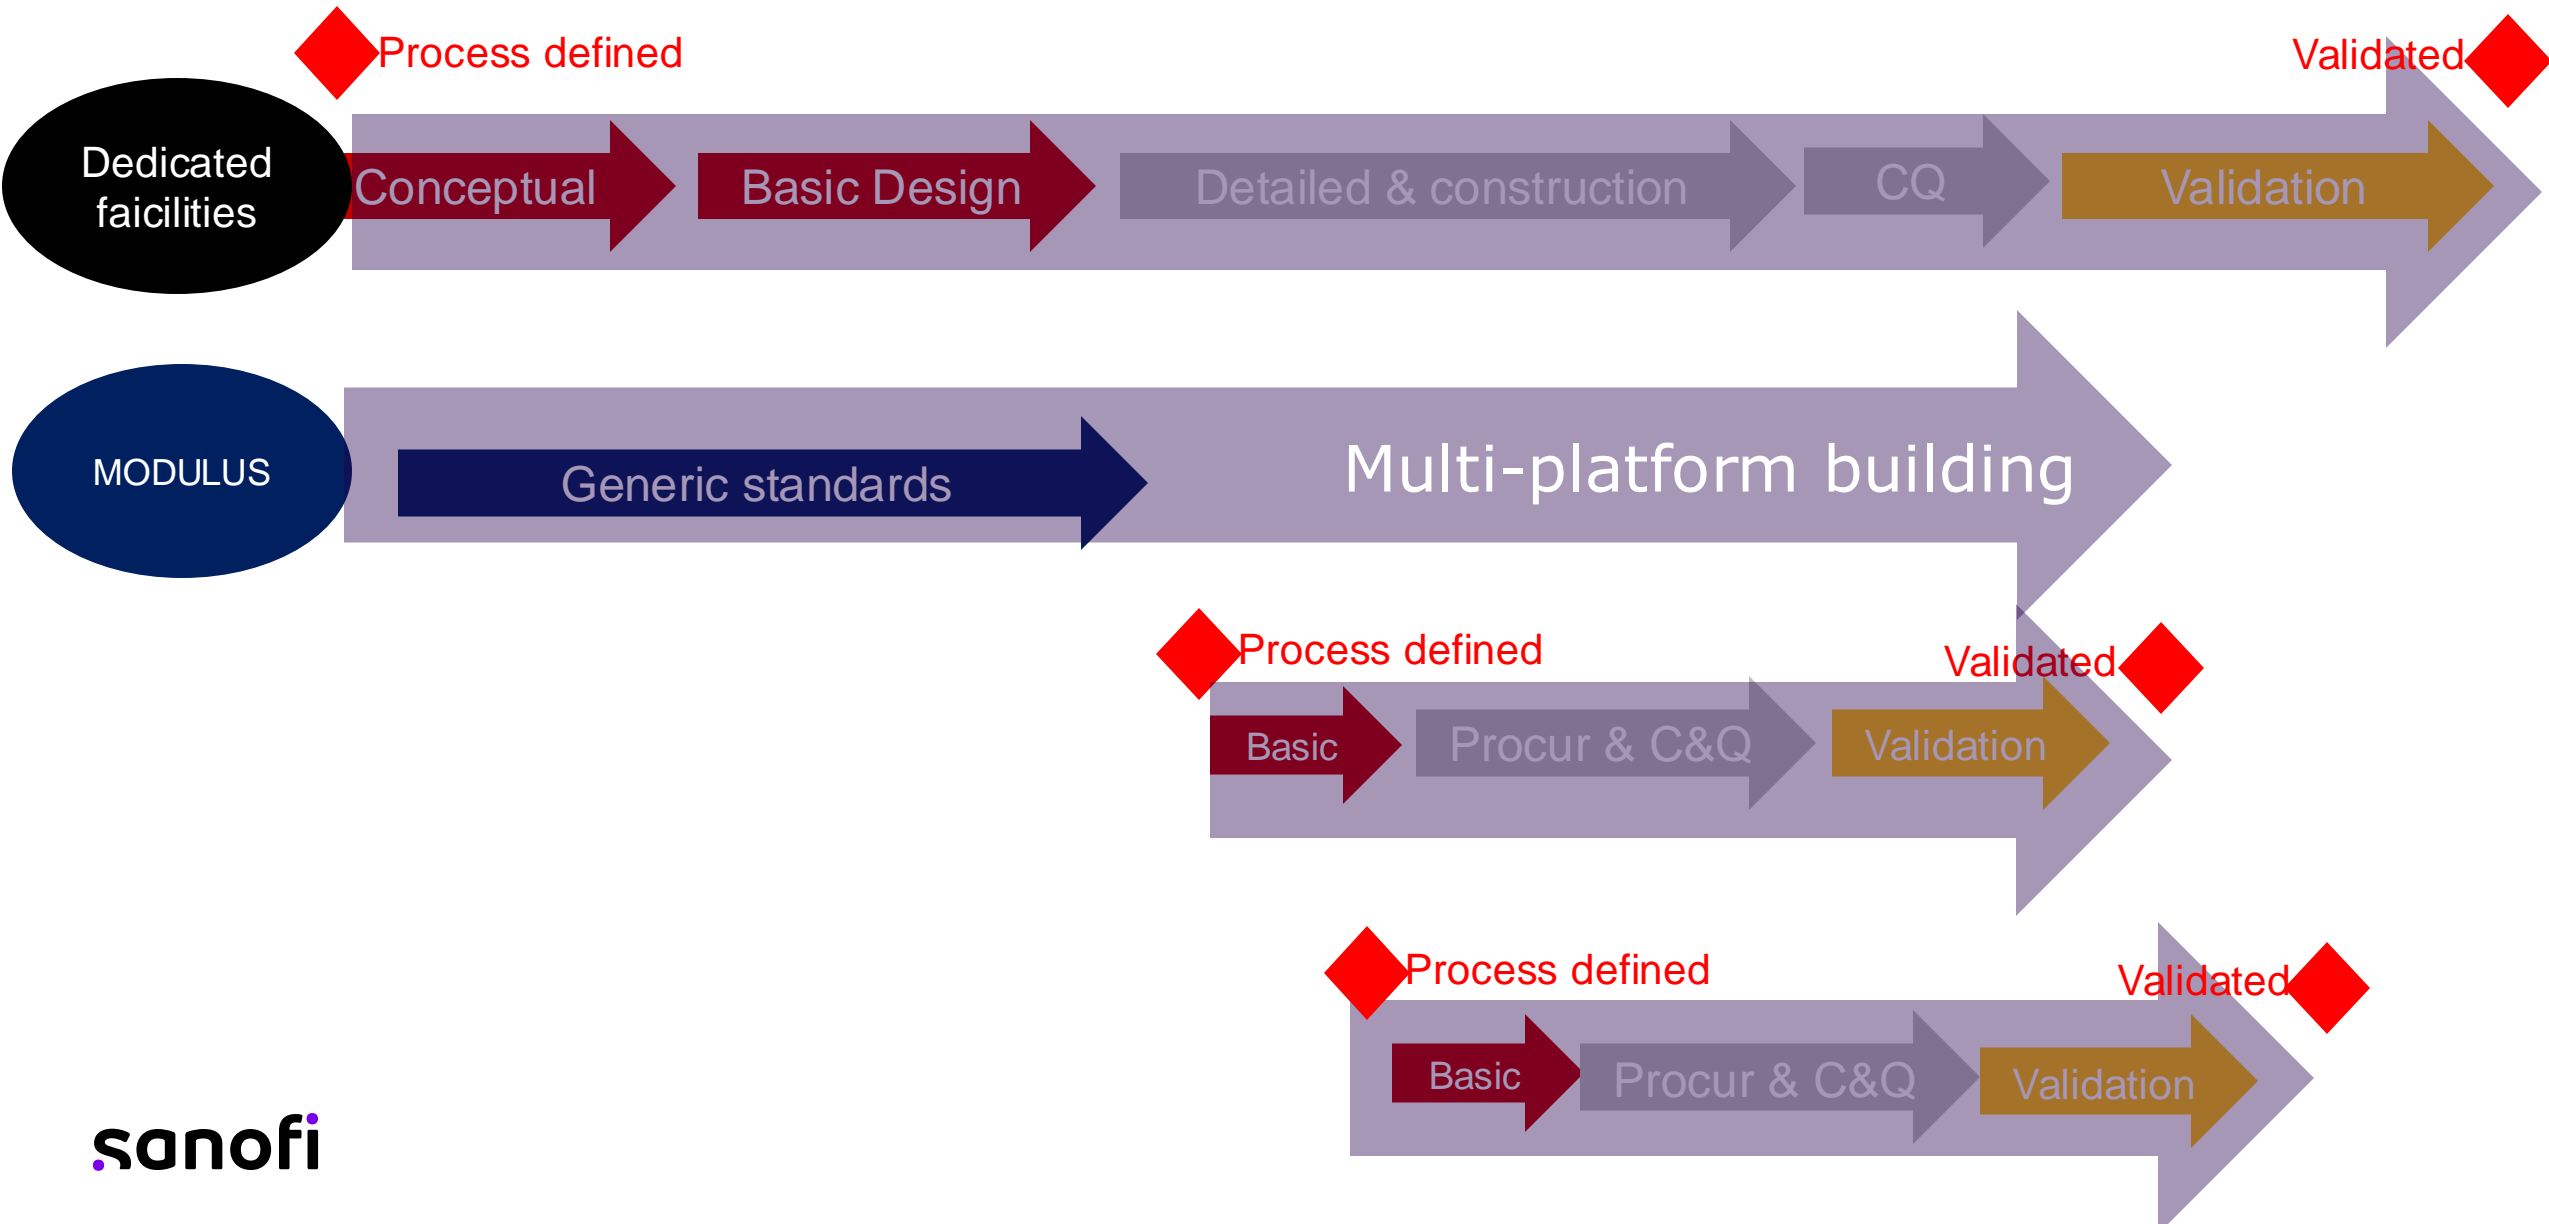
Process defined

Validated

Dedicated faicilities

Conceptual

Basic Design

Detailed & construction

CQ

Validation

MODULUS

Generic standards

Multi-platform building

Process defined

Validated

Basic

Procur & C&Q

Validation

Process defined

Validated

Basic

Procur & C&Q

Validation

sanofi